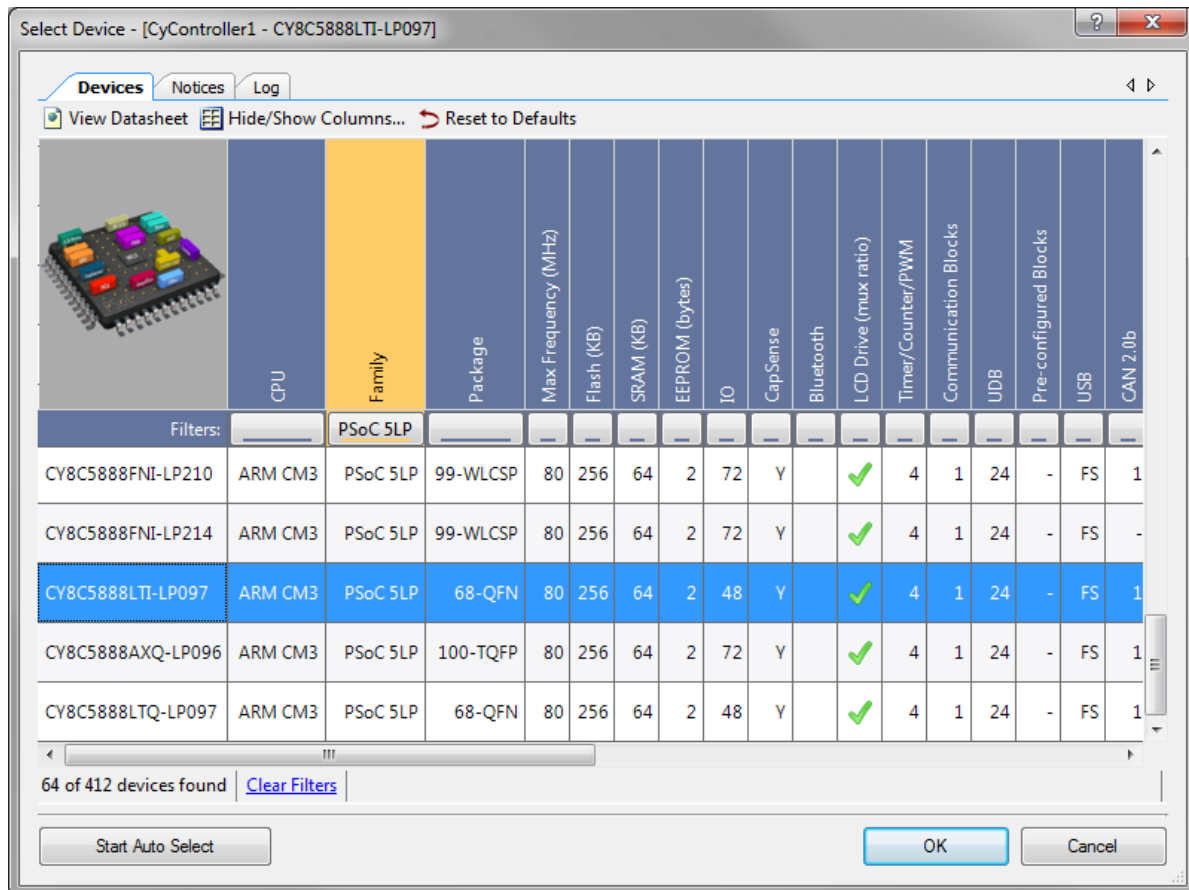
Select Device - [CyController1 - CY8C5888LTI-LP097]

?
X

Devices
Notices
Log

View Datasheet
Hide/Show Columns...
Reset to Defaults

|  | CPU | Family | Package | Max Frequency (MHz) | Flash (KB) | SRAM (KB) | EEPROM (bytes) | IO | CapSense | Bluetooth | LCD Drive (mux ratio) | Timer/Counter/PWM | Communication Blocks | UDB | Pre-configured Blocks | USB | CAN 2.0b |
|---|---|---|---|---|---|---|---|---|---|---|---|---|---|---|---|---|---|
| Filters: |  | PSoC 5LP |  |  |  |  |  |  |  |  |  |  |  |  |  |  |  |
| CY8C5888FNI-LP210 | ARM CM3 | PSoC 5LP | 99-WLCSP | 80 | 256 | 64 | 2 | 72 | Y |  | ✓ | 4 | 1 | 24 | - | FS | 1 |
| CY8C5888FNI-LP214 | ARM CM3 | PSoC 5LP | 99-WLCSP | 80 | 256 | 64 | 2 | 72 | Y |  | ✓ | 4 | 1 | 24 | - | FS | - |
| CY8C5888LTI-LP097 | ARM CM3 | PSoC 5LP | 68-QFN | 80 | 256 | 64 | 2 | 48 | Y |  | ✓ | 4 | 1 | 24 | - | FS | 1 |
| CY8C5888AXQ-LP096 | ARM CM3 | PSoC 5LP | 100-TQFP | 80 | 256 | 64 | 2 | 72 | Y |  | ✓ | 4 | 1 | 24 | - | FS | 1 |
| CY8C5888LTQ-LP097 | ARM CM3 | PSoC 5LP | 68-QFN | 80 | 256 | 64 | 2 | 48 | Y |  | ✓ | 4 | 1 | 24 | - | FS | 1 |

64 of 412 devices found
Clear Filters

Start Auto Select
OK
Cancel